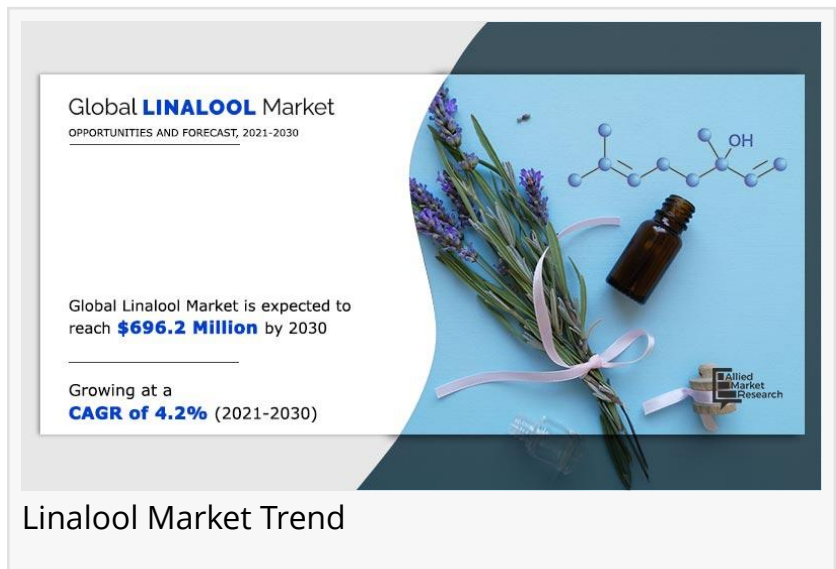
Global **LINALOOL** Market

OPPORTUNITIES AND FORECAST, 2021-2030

Global Linalool Market is expected to reach **\$696.2 Million** by 2030

Growing at a **CAGR of 4.2%** (2021-2030)

OH

Allied Market Research

Linalool Market Trend